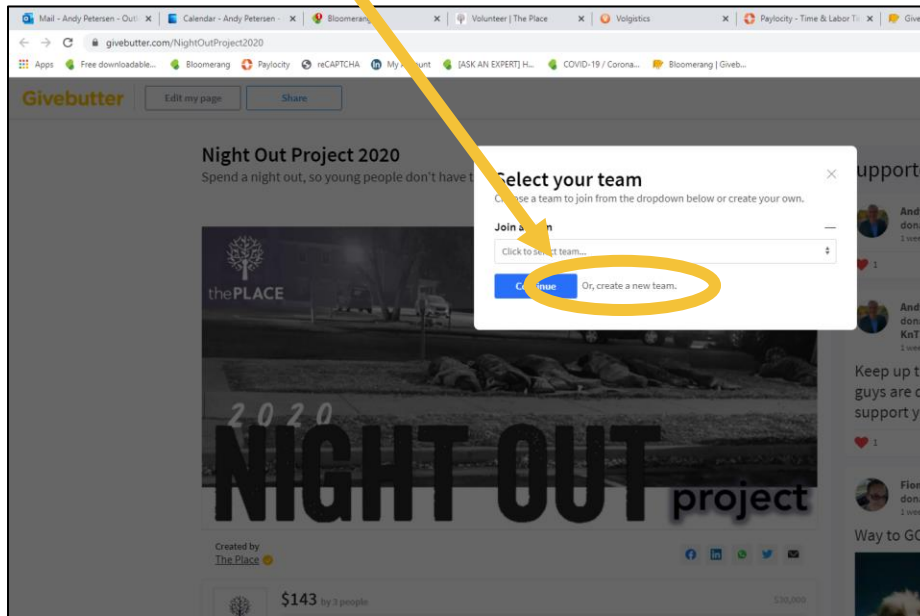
Mail - Andy Petersen - Out | Calendar - Andy Petersen - | Bloomerang | Volunteer | The Place | Volgistics | Paylocity - Time & Labor Ti | Give

givebutter.com/NightOutProject2020

Apps | Free downloadable... | Bloomerang | Paylocity | reCAPTCHA | My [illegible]unt | [ASK AN EXPERT] H... | COVID-19 / Corona... | Bloomerang | Giveb...

Givebutter | Edit my page | Share

Night Out Project 2020

Spend a night out, so young people don't have t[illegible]

thePLACE

2020

NIGHT OUT

project

Created by

The Place

$143 by 3 people

$30,000

Select your team

C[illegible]se a team to join from the dropdown below or create your own.

Join a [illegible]n

Click to se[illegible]t team...

Co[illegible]nue

Or, create a new team.

upport

And
don
1 we

1

And
don
KnT
1 we

Keep up t
guys are c
support y

1

Fion
don
1 we

Way to GC